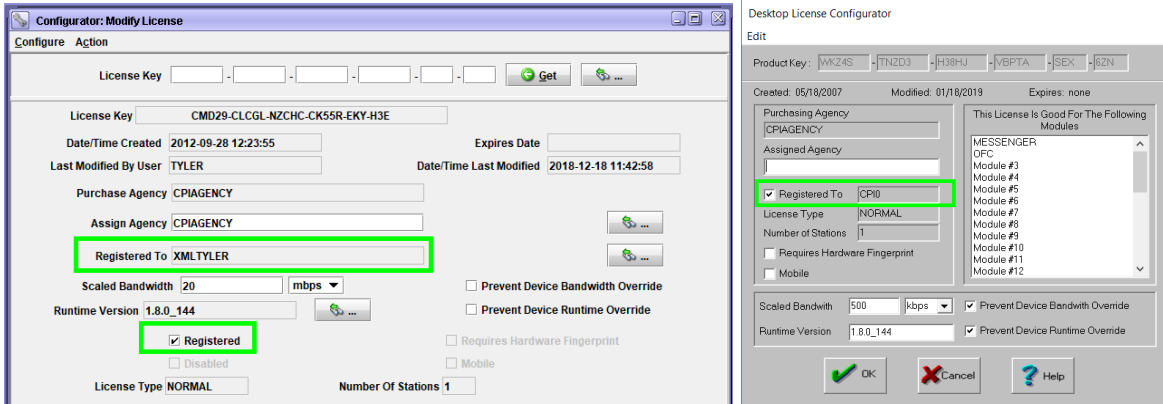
Configurator: Modify License

Configure Action

License Key - - - - - Get ...

License Key CMD29-CLCGL-NZCHC-CK55R-EKY-H3E

Date/Time Created 2012-09-28 12:23:55

Expires Date

Last Modified By User TYLER

Date/Time Last Modified 2018-12-18 11:42:58

Purchase Agency CPIAGENCY

Assign Agency CPIAGENCY ...

Registered To XMLTYLER ...

Scaled Bandwidth 20 mbps

Prevent Device Bandwidth Override

Runtime Version 1.8.0_144 ...

Prevent Device Runtime Override

Registered

Requires Hardware Fingerprint

Disabled

Mobile

License Type NORMAL

Number Of Stations 1

Desktop License Configurator

Edit

Product Key: WKZ4S - TNZD3 - H38HJ - VBPTA - SEX - 6ZN

Created: 05/18/2007 Modified: 01/18/2019 Expires: none

Purchasing Agency
CPIAGENCY

Assigned Agency

Registered To CPI0

License Type NORMAL

Number of Stations 1

Requires Hardware Fingerprint

Mobile

This License Is Good For The Following Modules
MESSENGER
OFC
Module #3
Module #4
Module #5
Module #6
Module #7
Module #8
Module #9
Module #10
Module #11
Module #12

Scaled Bandwith 500 kbps

Prevent Device Bandwith Override

Runtime Version 1.8.0_144

Prevent Device Runtime Override

OK Cancel Help